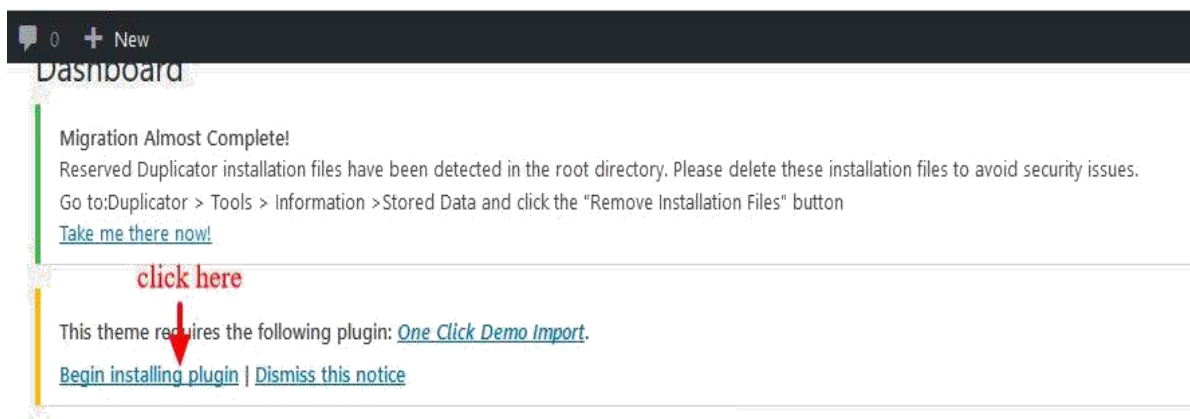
0 + New

Dashboard

Migration Almost Complete!
Reserved Duplicator installation files have been detected in the root directory. Please delete these installation files to avoid security issues.
Go to:Duplicator > Tools > Information >Stored Data and click the "Remove Installation Files" button
Take me there now!

click here

This theme requires the following plugin: One Click Demo Import.

Begin installing plugin | Dismiss this notice